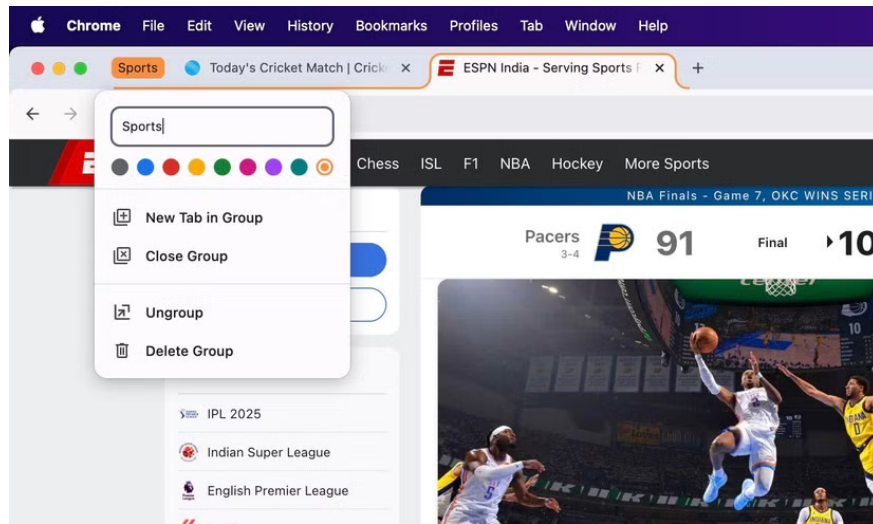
Chrome File Edit View History Bookmarks Profiles Tab Window Help

Sports Today's Cricket Match | Crick × ESPN India - Serving Sports F × +

Sports

New Tab in Group

Close Group

Ungroup

Delete Group

Chess ISL F1 NBA Hockey More Sports

NBA Finals - Game 7, OKC WINS SERI

Pacers 3-4 91 Final 10

IPL 2025

Indian Super League

English Premier League